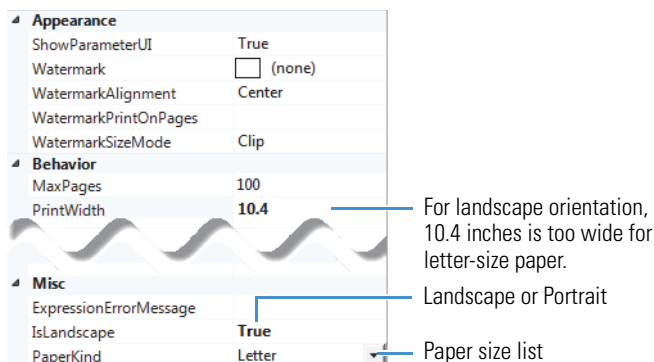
Appearance

| | |
|---|---|
| ShowParameterUI | True |
| Watermark | (none) |
| WatermarkAlignment | Center |
| WatermarkPrintOnPages | |
| WatermarkSizeMode | Clip |

Behavior

| | |
|---|---|
| MaxPages | 100 |
| PrintWidth | 10.4 |

Misc

| | |
|---|---|
| ExpressionErrorMessage | |
| IsLandscape | True |
| PaperKind | Letter |

For landscape orientation, 10.4 inches is too wide for letter-size paper.

Landscape or Portrait

Paper size list